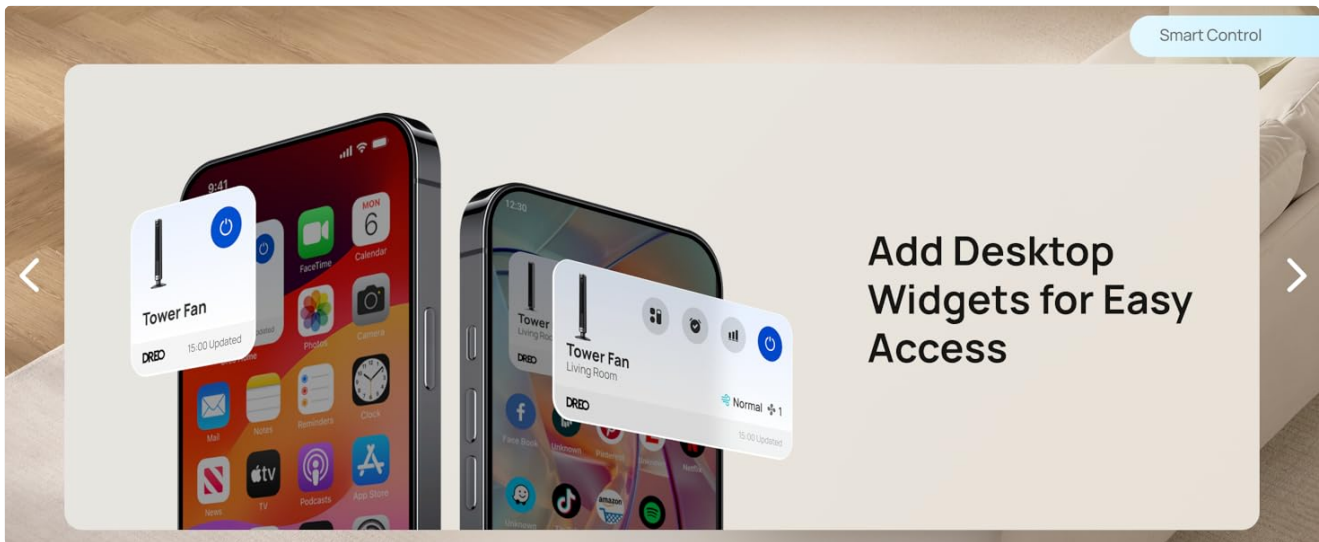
Smart Control

9:41

FaceTime

MON
6
Calendar

Tower Fan

DREO

15:00 Updated

Photos

Camera

Mail

Notes

Reminders

Clock

News

TV

Podcasts

App Store

12:30

Tower
Living Roo

DREO

Tower Fan
Living Room

DREO

Normal 1

15:00 Updated

Face Book

Unknown

Pinterest

Netflix

Unknown

amazon

Add Desktop Widgets for Easy Access